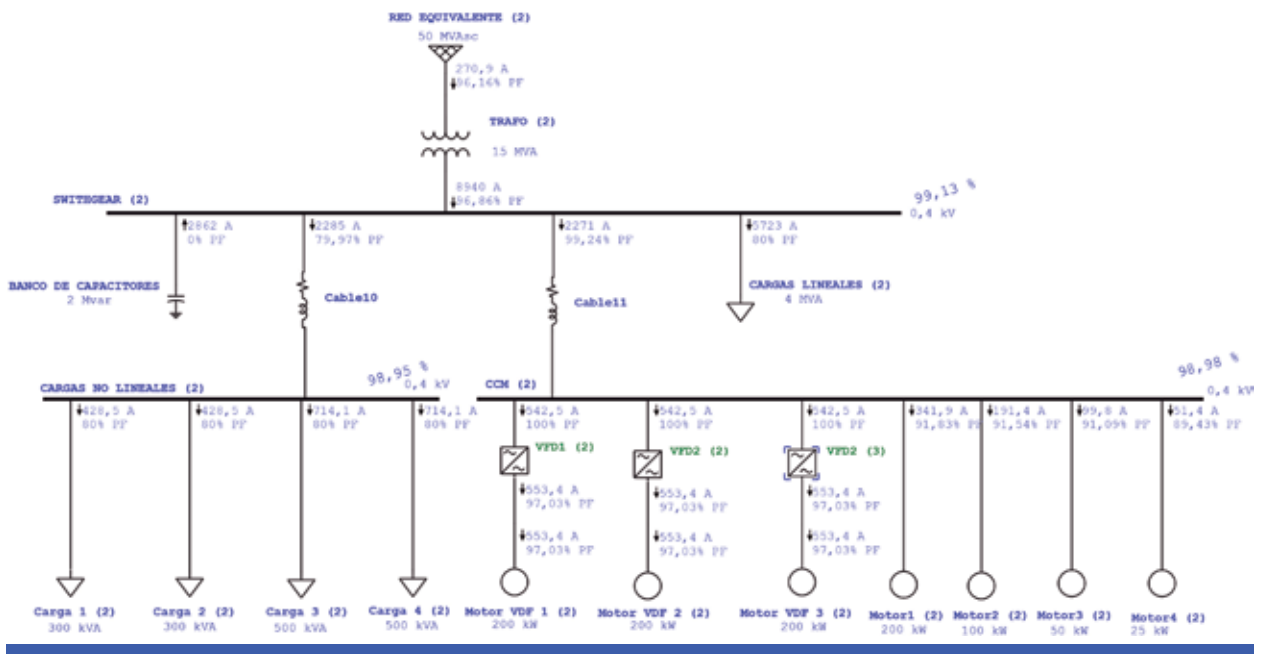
RED EQUIVALENTE (2)
50 MVAsc

270,9 A
86,16% PF

TRAFO (2)
15 MVA

8940 A
86,86% PF

SWITCHGEAR (2)

99,13 %
0,4 kV

2862 A
0% PF

2285 A
79,97% PF

2271 A
99,24% PF

5723 A
80% PF

BANCO DE CAPACITORES
2 Mvar

Cable10

Cable11

CARGAS LINEALES (2)
4 MVA

CARGAS NO LINEALES (2)

98,95 %
0,4 kV

CCM (2)

98,98 %
0,4 kV

428,5 A
80% PF

428,5 A
80% PF

714,1 A
80% PF

714,1 A
80% PF

542,5 A
100% PF

542,5 A
100% PF

542,5 A
100% PF

341,9 A
91,83% PF

191,4 A
91,54% PF

99,8 A
91,09% PF

51,4 A
89,43% PF

VFD1 (2)

VFD2 (2)

VFD2 (3)

553,4 A
97,03% PF

553,4 A
97,03% PF

553,4 A
97,03% PF

553,4 A
97,03% PF

553,4 A
97,03% PF

553,4 A
97,03% PF

Carga 1 (2)
300 kVA

Carga 2 (2)
300 kVA

Carga 3 (2)
500 kVA

Carga 4 (2)
500 kVA

Motor VDF 1 (2)
200 kW

Motor VDF 2 (2)
200 kW

Motor VDF 3 (2)
200 kW

Motor1 (2)
200 kW

Motor2 (2)
100 kW

Motor3 (2)
50 kW

Motor4 (2)
25 kW